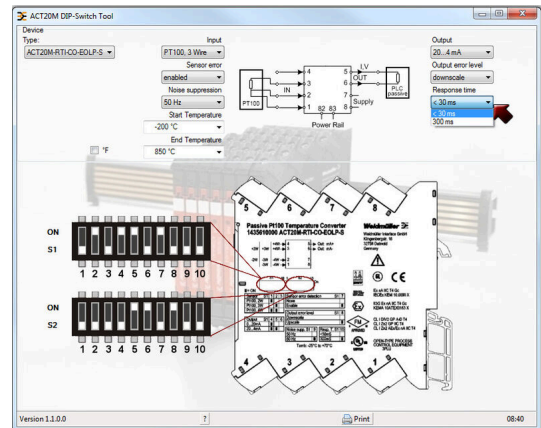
ACT20M DIP-Switch Tool

Device
Type:
ACT20M-RTI-CO-EOLP-S

Input
PT100, 3 Wire
Sensor error
enabled
Noise suppression
50 Hz
Start Temperature
-200 °C
End Temperature
850 °C

°F

PT100
IN
4
5
3
6
2
7
1
B2 B3
Power Rail
LV
OUT
Supply
PLC passive

Output
20...4 mA
Output error level
downscale
Response time
< 30 ms
< 30 ms
300 ms

ON
S1
1 2 3 4 5 6 7 8 9 10

ON
S2
1 2 3 4 5 6 7 8 9 10

5 6 7 8
Passive Pt100 Temperature Converter
1435610000 ACT20M-RTI-CO-EOLP-S
Weidmüller
CE
4 3 2 1

Version 1.1.0.0
?
Print
08:40